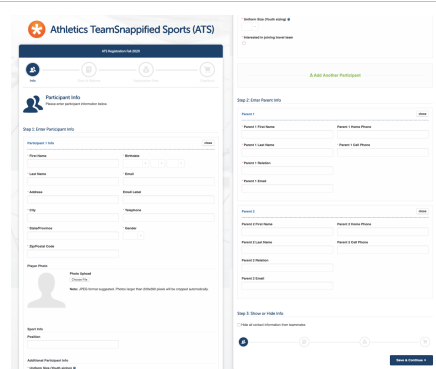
Athletics TeamSnappified Sports (ATS)

ATS Registration Fall 2023

Info

Participant Info
Please enter participant information below.

Step 1: Enter Participant Info

Participant 1 Info
close

* First Name
* Birthdate
* Last Name
* Email
* Address
Email Label
* City
* Telephone
* State/Province
* Gender
* Zip/Postal Code

Player Photo
Photo Upload
Choose File
Note: JPEG format suggested. Photos larger than 300x300 pixels will be cropped automatically.

Sport Info
Position

Additional Participant Info
* Uniform Size (Youth sizing)

* Uniform Size (Youth sizing)
* Interested in joining travel team

+ Add Another Participant

Step 2: Enter Parent Info

Parent 1
close
* Parent 1 First Name
Parent 1 Home Phone
* Parent 1 Last Name
* Parent 1 Cell Phone
* Parent 1 Relation
* Parent 1 Email

Parent 2
close
Parent 2 First Name
Parent 2 Home Phone
Parent 2 Last Name
Parent 2 Cell Phone
Parent 2 Relation
Parent 2 Email

Step 3: Show or Hide Info
Hide all contact information from teammates

Save & Continue